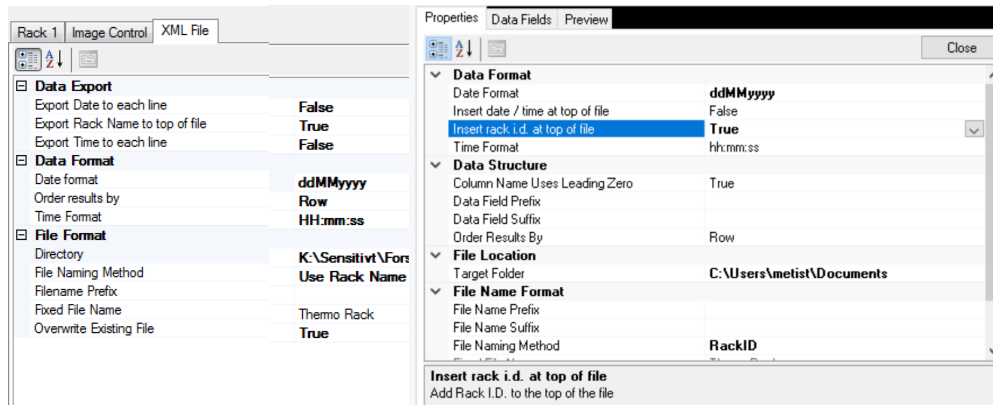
Rack 1 | Image Control | XML File

Data Export
| | |
|---|---|
| Export Date to each line | False |
| Export Rack Name to top of file | True |
| Export Time to each line | False |

Data Format
| | |
|---|---|
| Date format | ddMMyyyy |
| Order results by | Row |
| Time Format | HH:mm:ss |

File Format
| | |
|---|---|
| Directory | K:\Sensitivt\Fors |
| File Naming Method | Use Rack Name |
| Filename Prefix | |
| Fixed File Name | Thermo Rack |
| Overwrite Existing File | True |

Properties | Data Fields | Preview

Close

Data Format
| | |
|---|---|
| Date Format | ddMMyyyy |
| Insert date / time at top of file | False |
| Insert rack i.d. at top of file | True |
| Time Format | hh:mm:ss |

Data Structure
| | |
|---|---|
| Column Name Uses Leading Zero | True |
| Data Field Prefix | |
| Data Field Suffix | |
| Order Results By | Row |

File Location
| | |
|---|---|
| Target Folder | C:\Users\metist\Documents |

File Name Format
| | |
|---|---|
| File Name Prefix | |
| File Name Suffix | |
| File Naming Method | RackID |

Insert rack i.d. at top of file
Add Rack I.D. to the top of the file